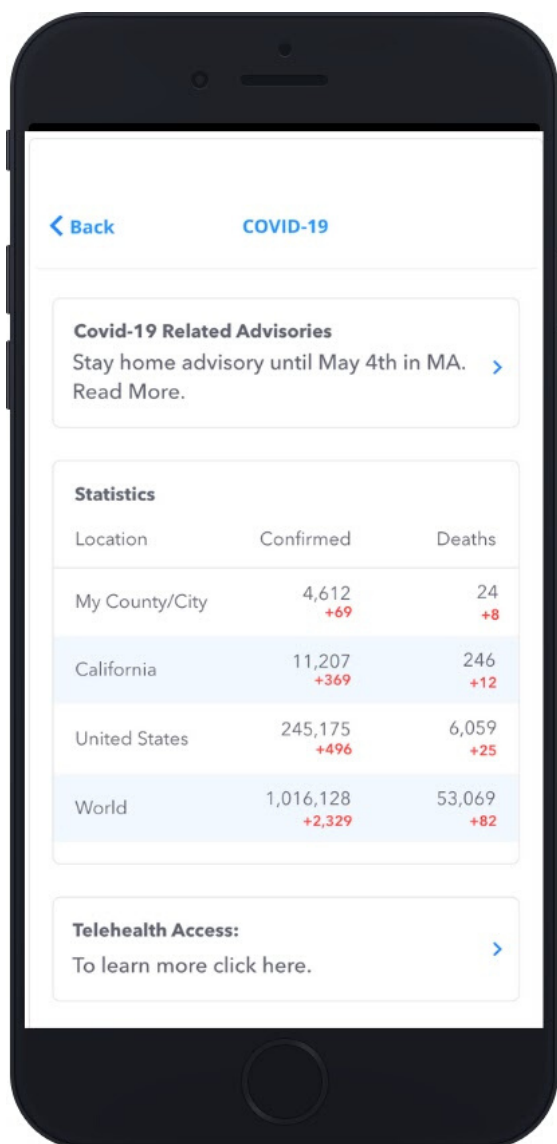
< Back COVID-19

Covid-19 Related Advisories
Stay home advisory until May 4th in MA. Read More. >

Statistics

| Location | Confirmed | Deaths |
|---|---|---|
| My County/City | 4,612 +69 | 24 +8 |
| California | 11,207 +369 | 246 +12 |
| United States | 245,175 +496 | 6,059 +25 |
| World | 1,016,128 +2,329 | 53,069 +82 |

Telehealth Access:
To learn more click here. >